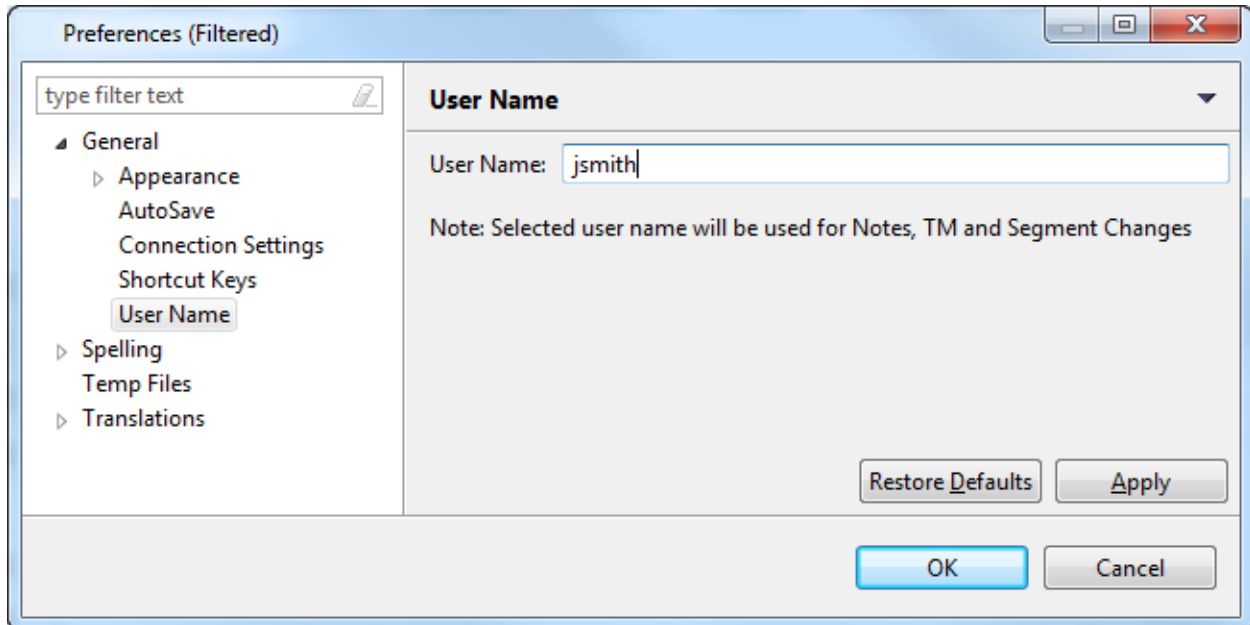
Preferences (Filtered)

type filter text

General
Appearance
AutoSave
Connection Settings
Shortcut Keys
User Name
Spelling
Temp Files
Translations

User Name

User Name: jsmith

Note: Selected user name will be used for Notes, TM and Segment Changes

Restore Defaults
Apply

OK
Cancel